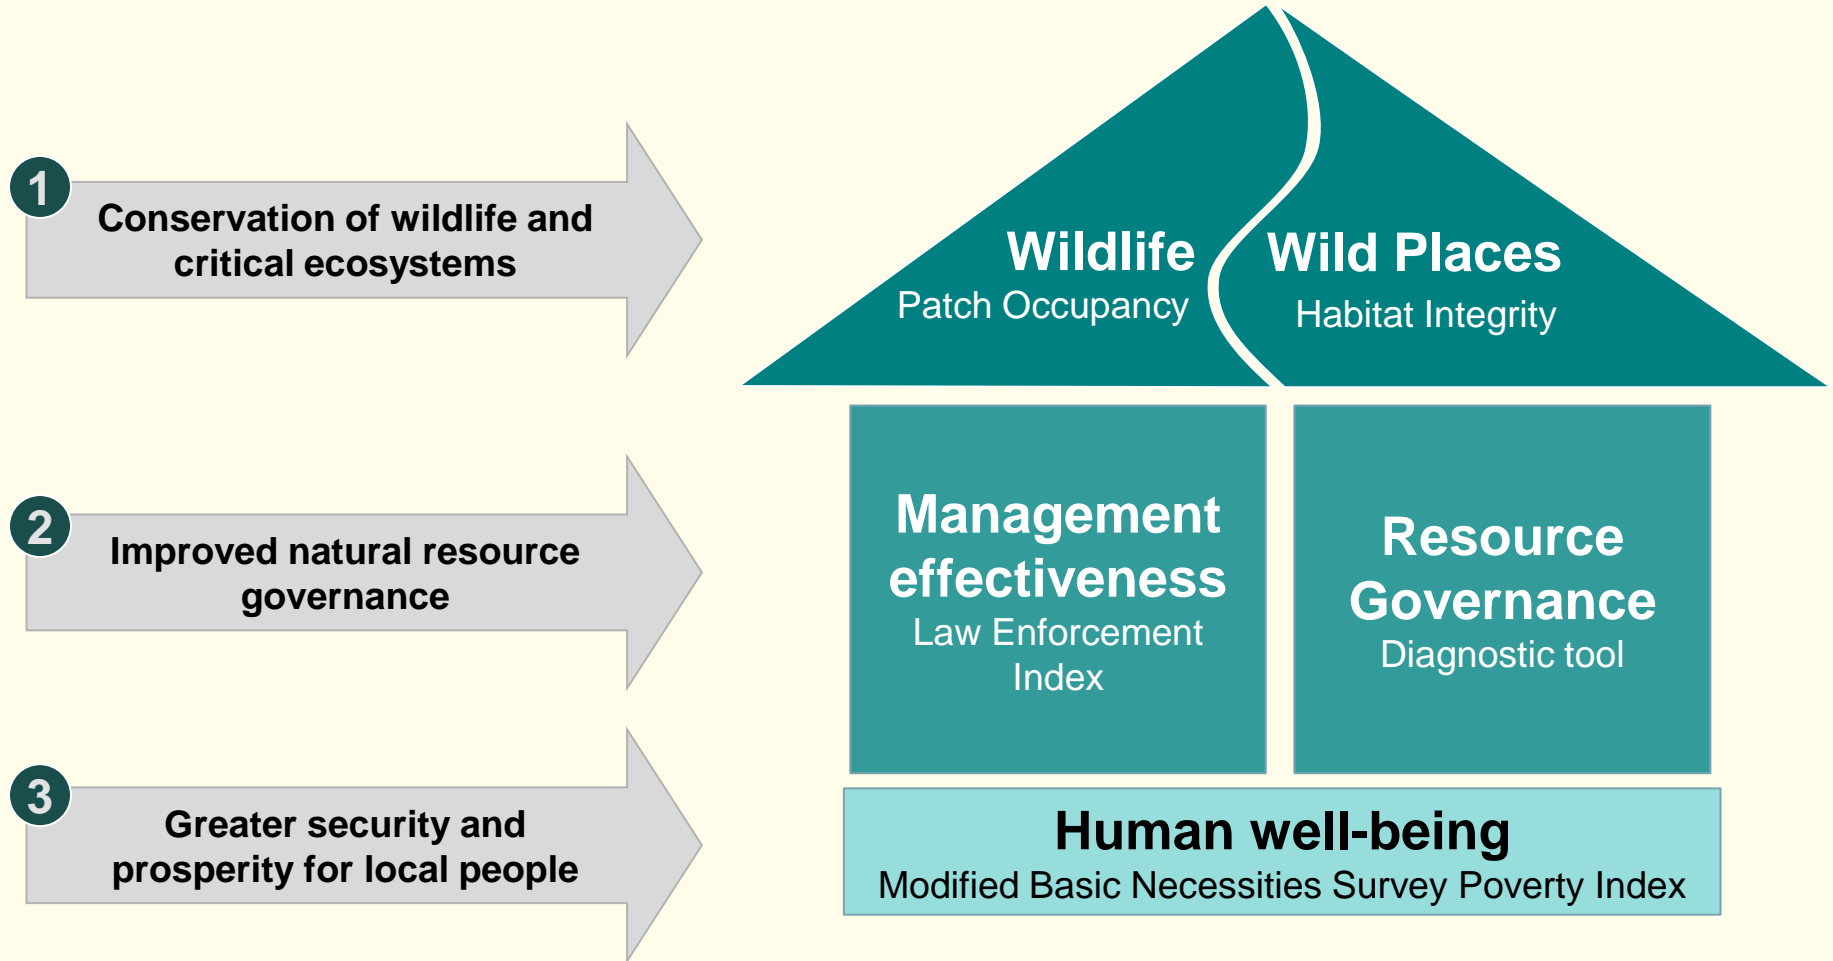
1 Conservation of wildlife and critical ecosystems

2 Improved natural resource governance

3 Greater security and prosperity for local people

Wildlife
Patch Occupancy

Wild Places
Habitat Integrity

Management effectiveness
Law Enforcement Index

Resource Governance
Diagnostic tool

Human well-being
Modified Basic Necessities Survey Poverty Index